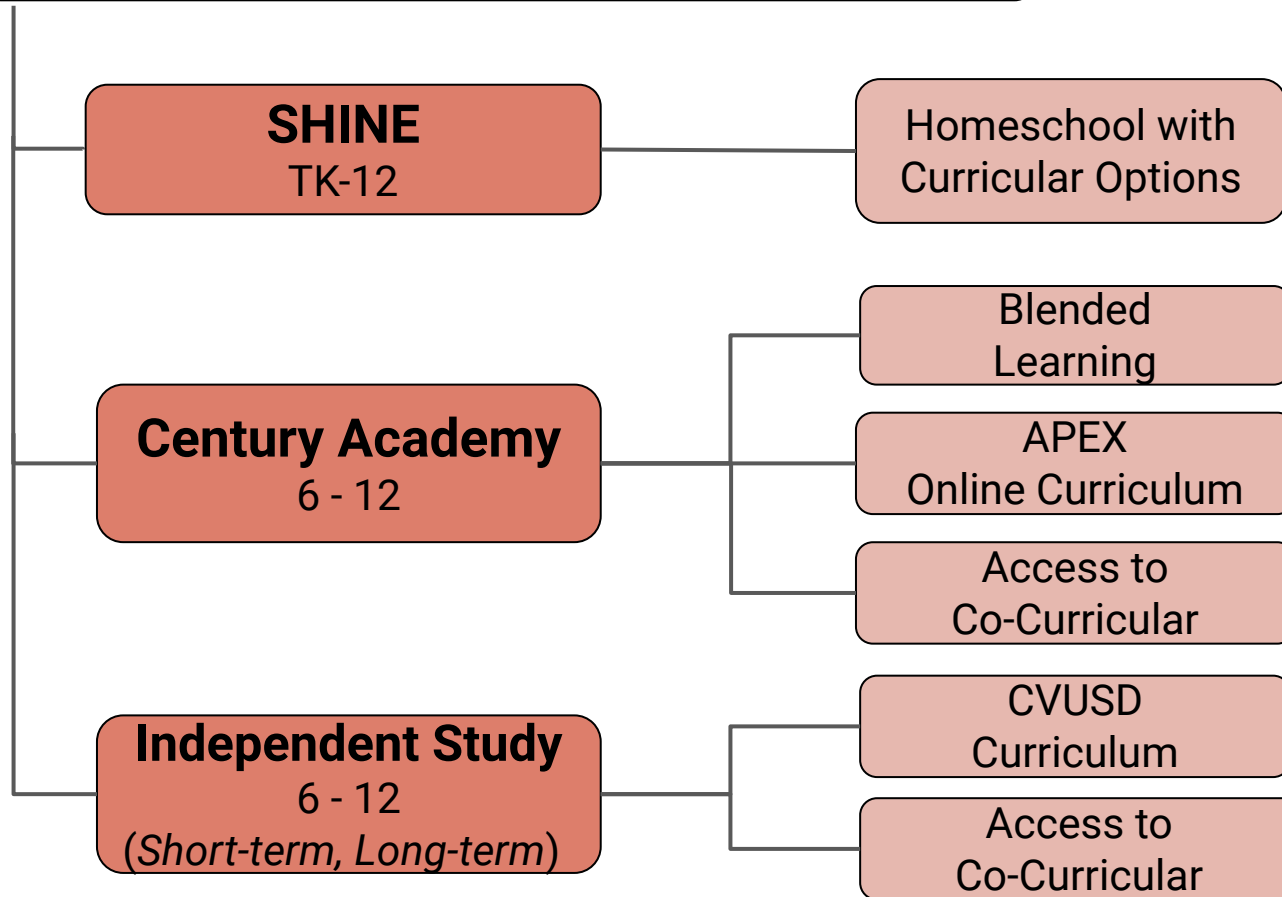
SHINE
TK-12

Homeschool with Curricular Options

Century Academy
6 - 12

Blended Learning

APEX
Online Curriculum

Access to Co-Curricular

Independent Study
6 - 12
(*Short-term, Long-term*)

CVUSD Curriculum

Access to Co-Curricular